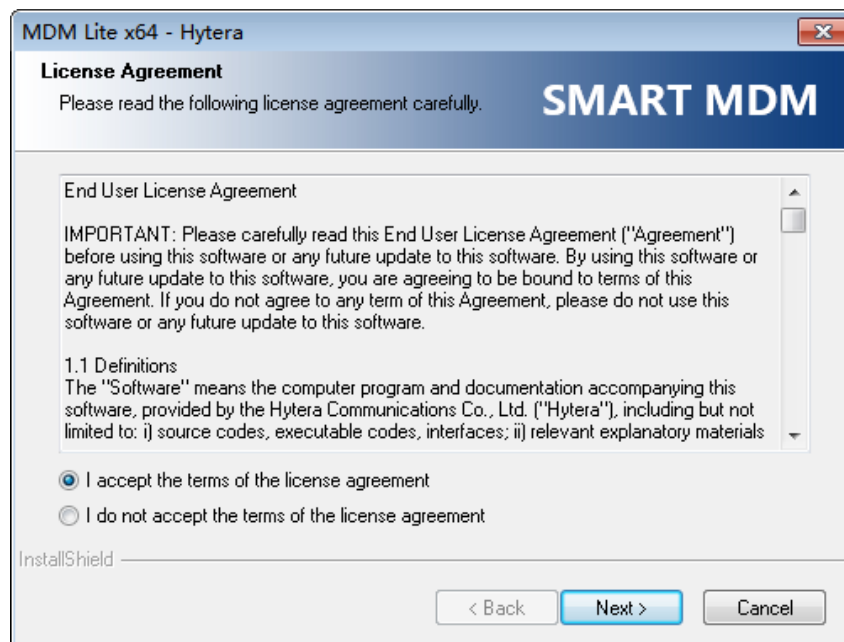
MDM Lite x64 - Hytera

License Agreement

Please read the following license agreement carefully.

SMART MDM

End User License Agreement

IMPORTANT: Please carefully read this End User License Agreement ("Agreement") before using this software or any future update to this software. By using this software or any future update to this software, you are agreeing to be bound to terms of this Agreement. If you do not agree to any term of this Agreement, please do not use this software or any future update to this software.

1.1 Definitions
The "Software" means the computer program and documentation accompanying this software, provided by the Hytera Communications Co., Ltd. ("Hytera"), including but not limited to: i) source codes, executable codes, interfaces; ii) relevant explanatory materials

I accept the terms of the license agreement

I do not accept the terms of the license agreement

InstallShield

< Back

Next >

Cancel